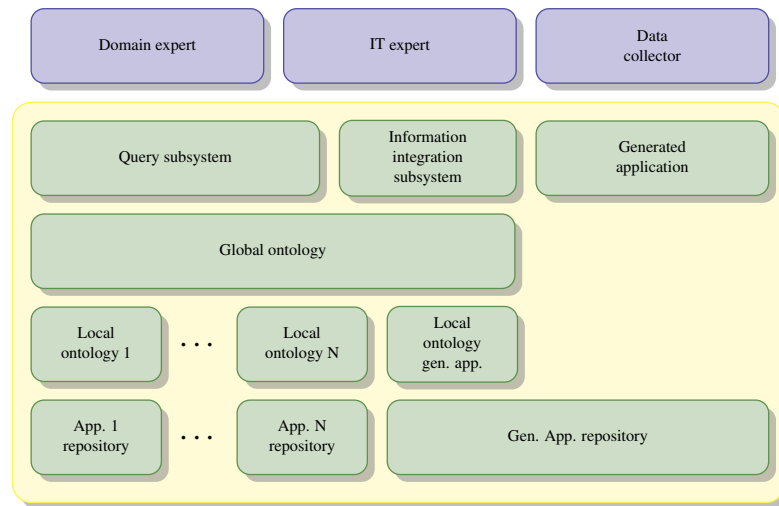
Domain expert

IT expert

Data collector

Query subsystem

Information integration subsystem

Generated application

Global ontology

Local ontology 1

. . .

Local ontology N

Local ontology gen. app.

App. 1 repository

. . .

App. N repository

Gen. App. repository